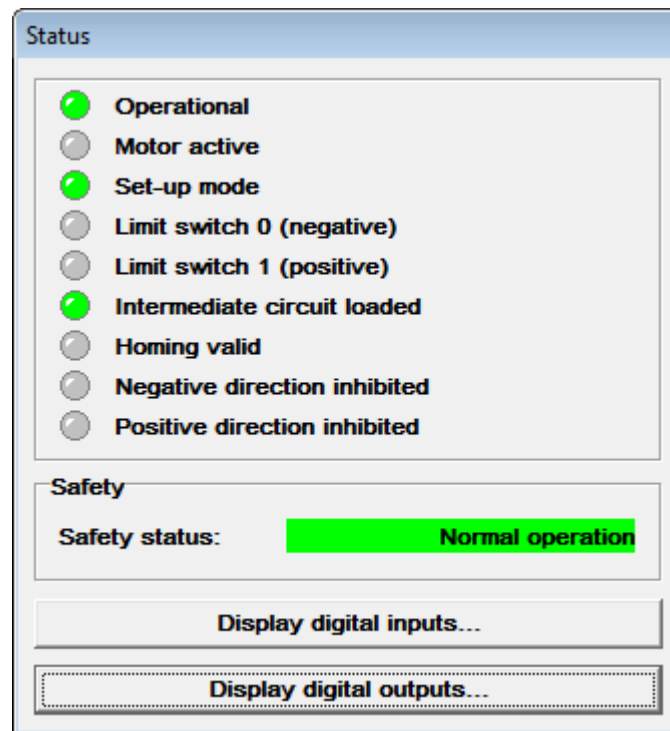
Status

Operational
Motor active
Set-up mode
Limit switch 0 (negative)
Limit switch 1 (positive)
Intermediate circuit loaded
Homing valid
Negative direction inhibited
Positive direction inhibited

Safety

Safety status: Normal operation

Display digital inputs...

Display digital outputs...